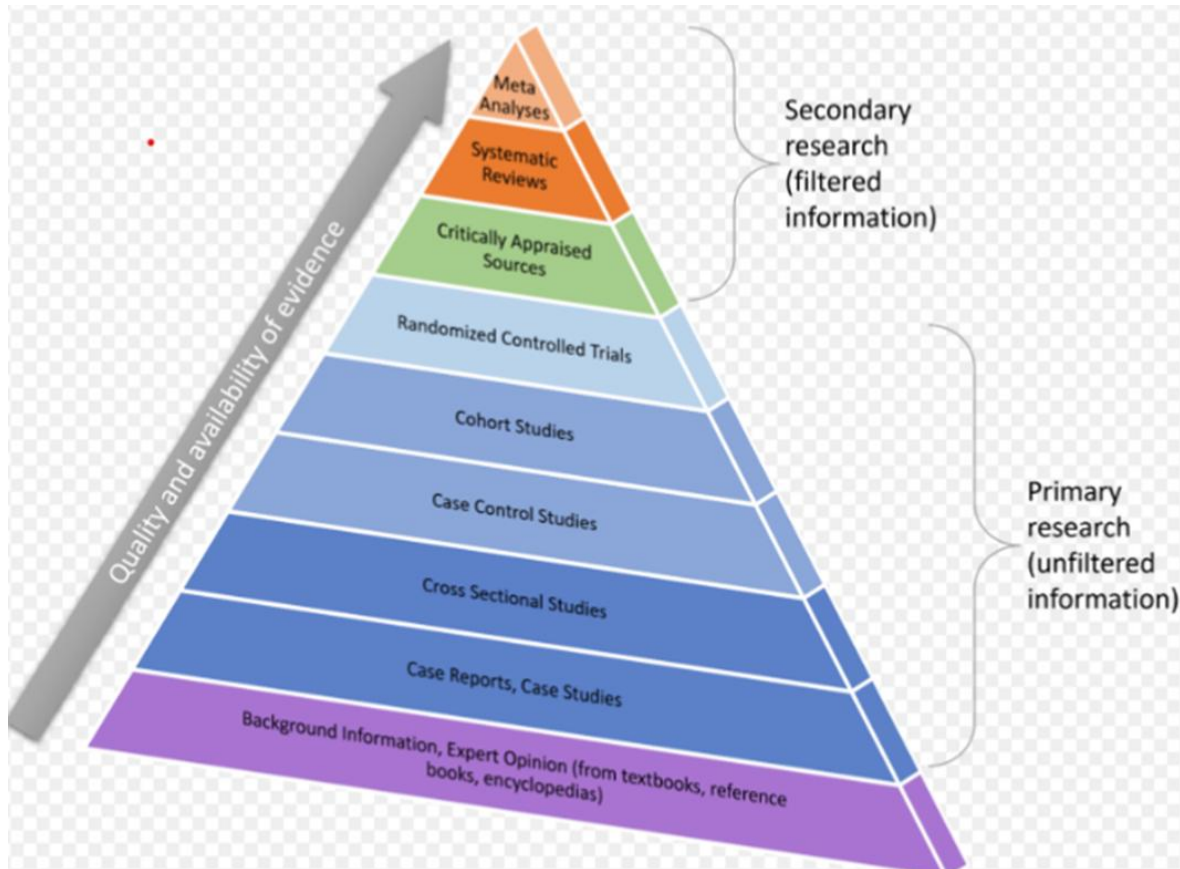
Quality and availability of evidence

Meta Analyses

Systematic Reviews

Critically Appraised Sources

Randomized Controlled Trials

Cohort Studies

Case Control Studies

Cross Sectional Studies

Case Reports, Case Studies

Background Information, Expert Opinion (from textbooks, reference books, encyclopedias)

Secondary research (filtered information)

Primary research (unfiltered information)